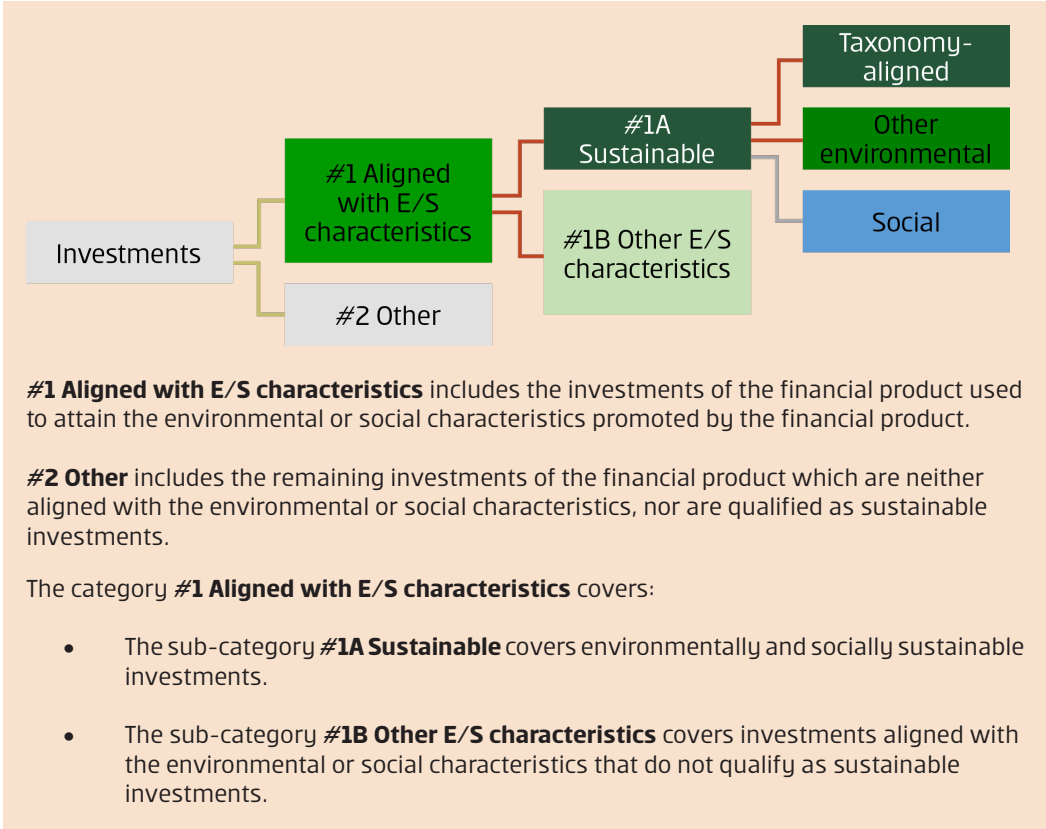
Investments

#1 Aligned with E/S characteristics

#2 Other

#1A Sustainable

#1B Other E/S characteristics

Taxonomy-aligned

Other environmental

Social

**#1 Aligned with E/S characteristics** includes the investments of the financial product used to attain the environmental or social characteristics promoted by the financial product.

**#2 Other** includes the remaining investments of the financial product which are neither aligned with the environmental or social characteristics, nor are qualified as sustainable investments.

The category **#1 Aligned with E/S characteristics** covers:

- The sub-category **#1A Sustainable** covers environmentally and socially sustainable investments.

- The sub-category **#1B Other E/S characteristics** covers investments aligned with the environmental or social characteristics that do not qualify as sustainable investments.